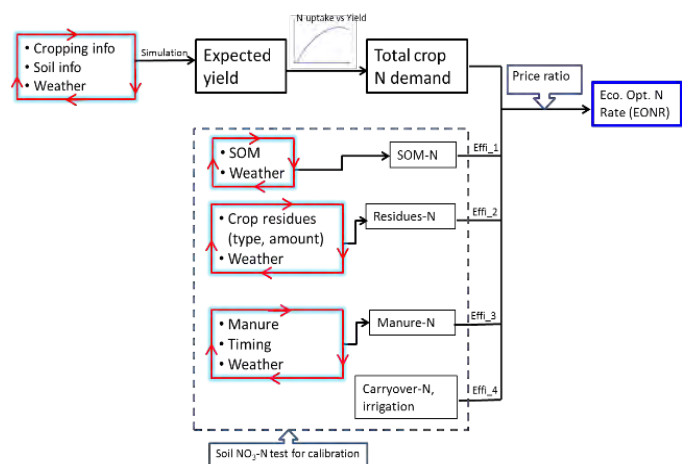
• Cropping info
• Soil info
• Weather

Simulation

Expected yield

N uptake vs Yield

Total crop N demand

Price ratio

Eco. Opt. N Rate (EONR)

• SOM
• Weather

SOM-N

Effi_1

• Crop residues (type, amount)
• Weather

Residues-N

Effi_2

• Manure
• Timing
• Weather

Manure-N

Effi_3

Carryover-N, irrigation

Effi_4

Soil $NO_3$-N test for calibration